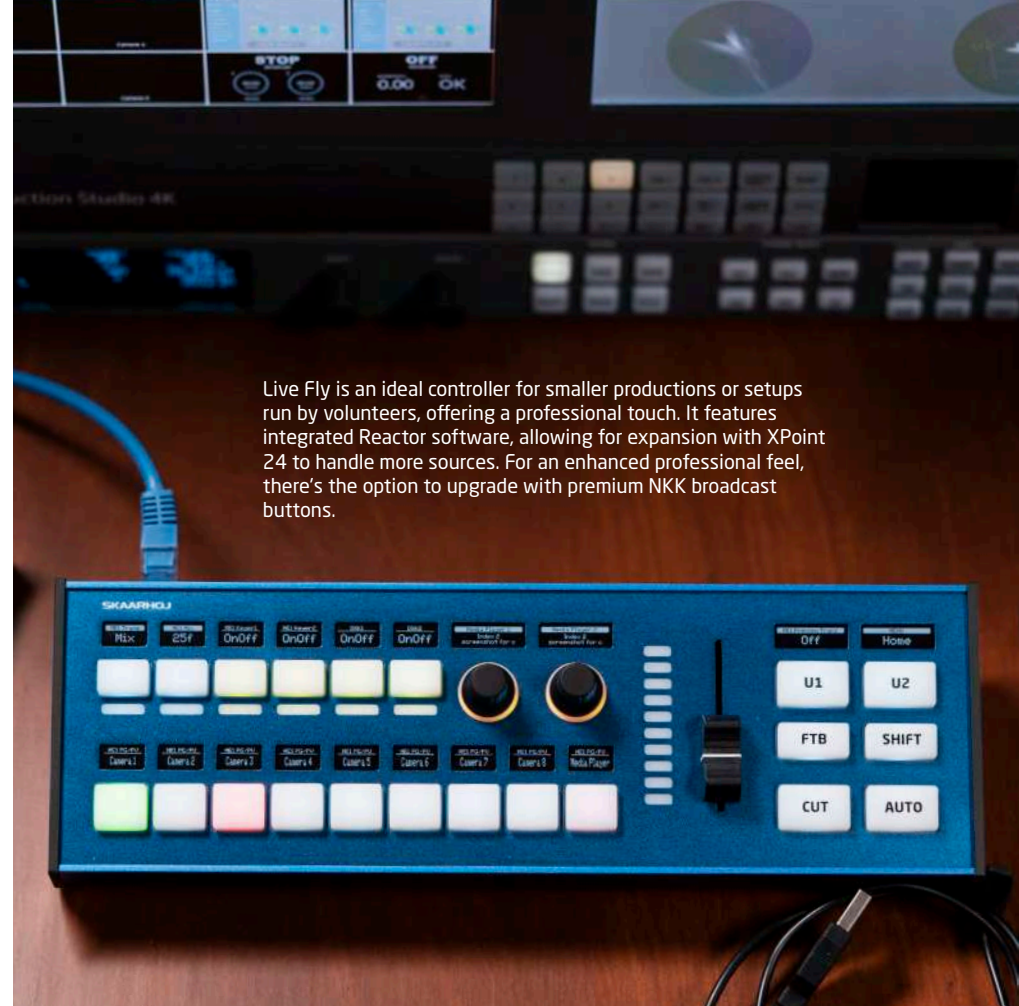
STOP

OFF

0.00 OK

ction Studio 4K

Live Fly is an ideal controller for smaller productions or setups run by volunteers, offering a professional touch. It features integrated Reactor software, allowing for expansion with XPoint 24 to handle more sources. For an enhanced professional feel, there's the option to upgrade with premium NKK broadcast buttons.

SKAARHOJ

Mix 25f OnOff OnOff OnOff OnOff

Off Home

U1 U2

FTB SHIFT

Camera 1 Camera 2 Camera 3 Camera 4 Camera 5 Camera 6 Camera 7 Camera 8 Media Player

CUT AUTO